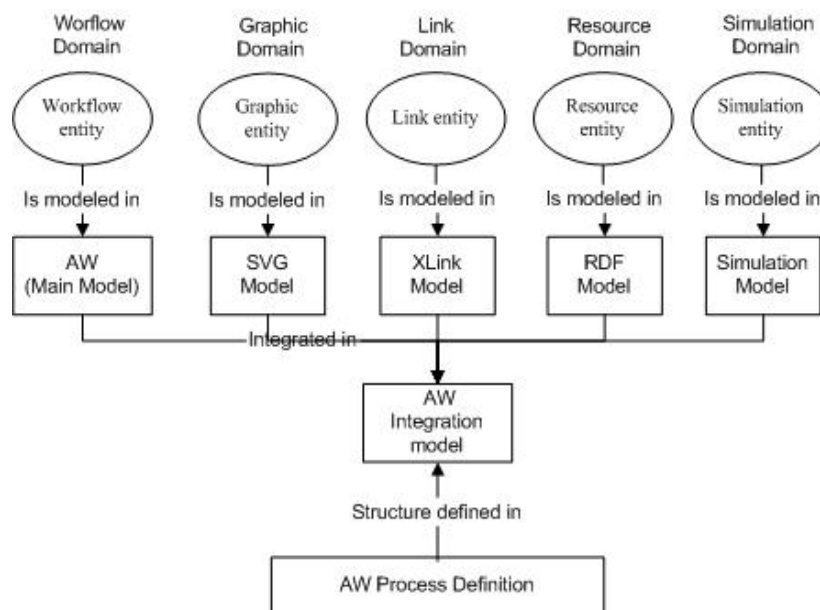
Worflow Domain

Graphic Domain

Link Domain

Resource Domain

Simulation Domain

Workflow entity

Graphic entity

Link entity

Resource entity

Simulation entity

Is modeled in

Is modeled in

Is modeled in

Is modeled in

Is modeled in

AW (Main Model)

SVG Model

XLink Model

RDF Model

Simulation Model

Integrated in

AW Integration model

Structure defined in

AW Process Definition